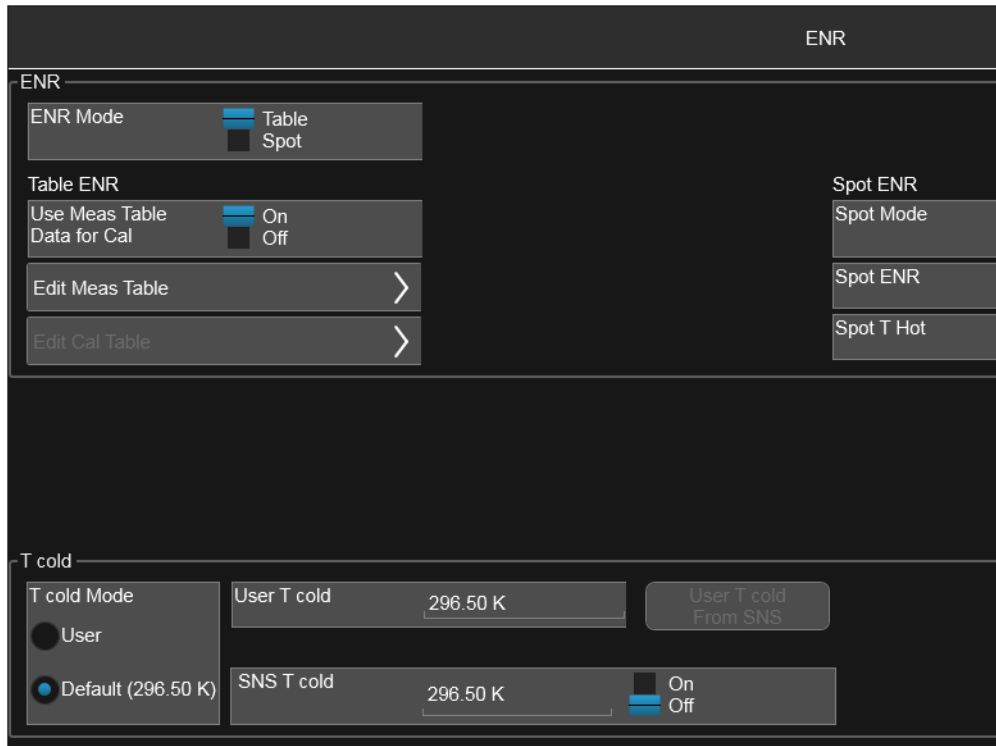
ENR

ENR

ENR Mode
Table
Spot

Table ENR

Use Meas Table Data for Cal
On
Off

Edit Meas Table

Edit Cal Table

Spot ENR

Spot Mode

Spot ENR

Spot T Hot

T cold

T cold Mode

User

Default (296.50 K)

User T cold
296.50 K

User T cold From SNS

SNS T cold
296.50 K
On
Off